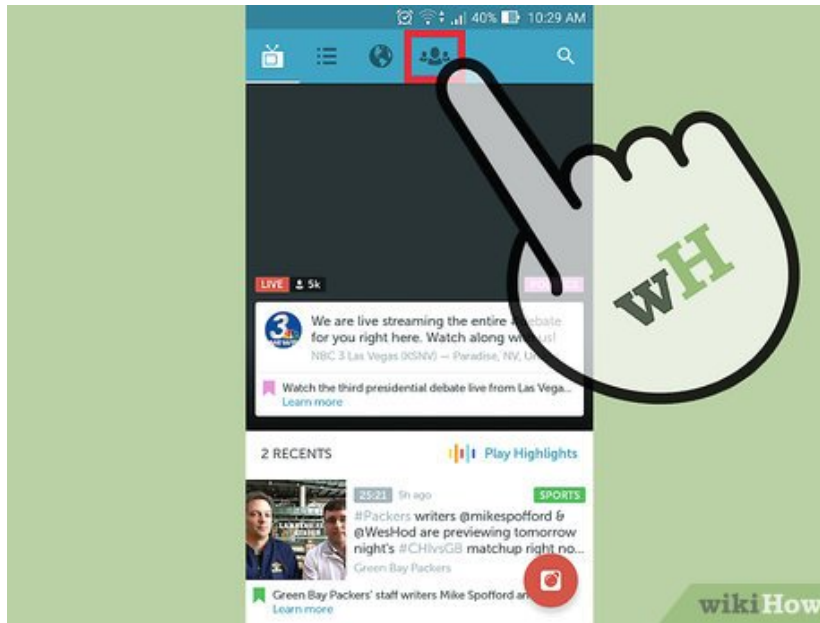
40% 10:29 AM

LIVE 5k

We are live streaming the entire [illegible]ebate for you right here. Watch along wi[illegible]us!
NBC 3 Las Vegas (KSNV) — Paradise, NV, U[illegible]

Watch the third presidential debate live from Las Vega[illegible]
Learn more

2 RECENTS
Play Highlights

25:21 5h ago SPORTS
#Packers writers @mikespofford & @WesHod are previewing tomorrow night's #CHIvsGB matchup right no...
Green Bay Packers

Green Bay Packers' staff writers Mike Spofford an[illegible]
Learn more

wH

wikiHow